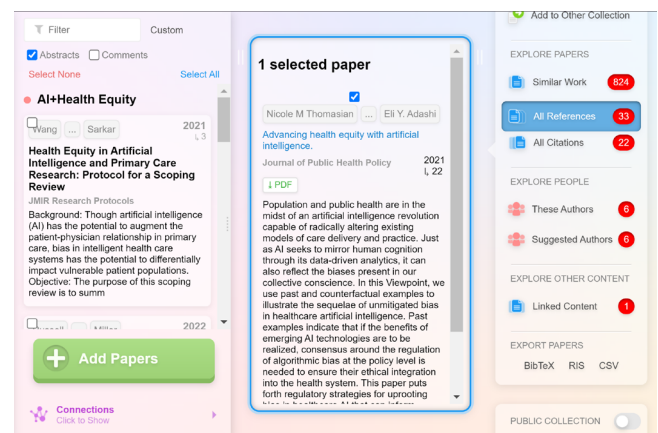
Filter
Custom
Abstracts
Comments
Select None
Select All
AI+Health Equity
Wang ... Sarkar
2021
3
Health Equity in Artificial Intelligence and Primary Care Research: Protocol for a Scoping Review
JMIR Research Protocols
Background: Though artificial intelligence (AI) has the potential to augment the patient-physician relationship in primary care, bias in intelligent health care systems has the potential to differentially impact vulnerable patient populations. Objective: The purpose of this scoping review is to summ
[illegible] ... Miller
2022
Add Papers
Connections
Click to Show

1 selected paper
Nicole M Thomasian ... Eli Y. Adashi
Advancing health equity with artificial intelligence.
Journal of Public Health Policy
2021
22
PDF
Population and public health are in the midst of an artificial intelligence revolution capable of radically altering existing models of care delivery and practice. Just as AI seeks to mirror human cognition through its data-driven analytics, it can also reflect the biases present in our collective conscience. In this Viewpoint, we use past and counterfactual examples to illustrate the sequelae of unmitigated bias in healthcare artificial intelligence. Past examples indicate that if the benefits of emerging AI technologies are to be realized, consensus around the regulation of algorithmic bias at the policy level is needed to ensure their ethical integration into the health system. This paper puts forth regulatory strategies for uprooting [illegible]

Add to Other Collection
EXPLORE PAPERS
Similar Work
824
All References
33
All Citations
22
EXPLORE PEOPLE
These Authors
6
Suggested Authors
6
EXPLORE OTHER CONTENT
Linked Content
1
EXPORT PAPERS
BibTeX
RIS
CSV
PUBLIC COLLECTION